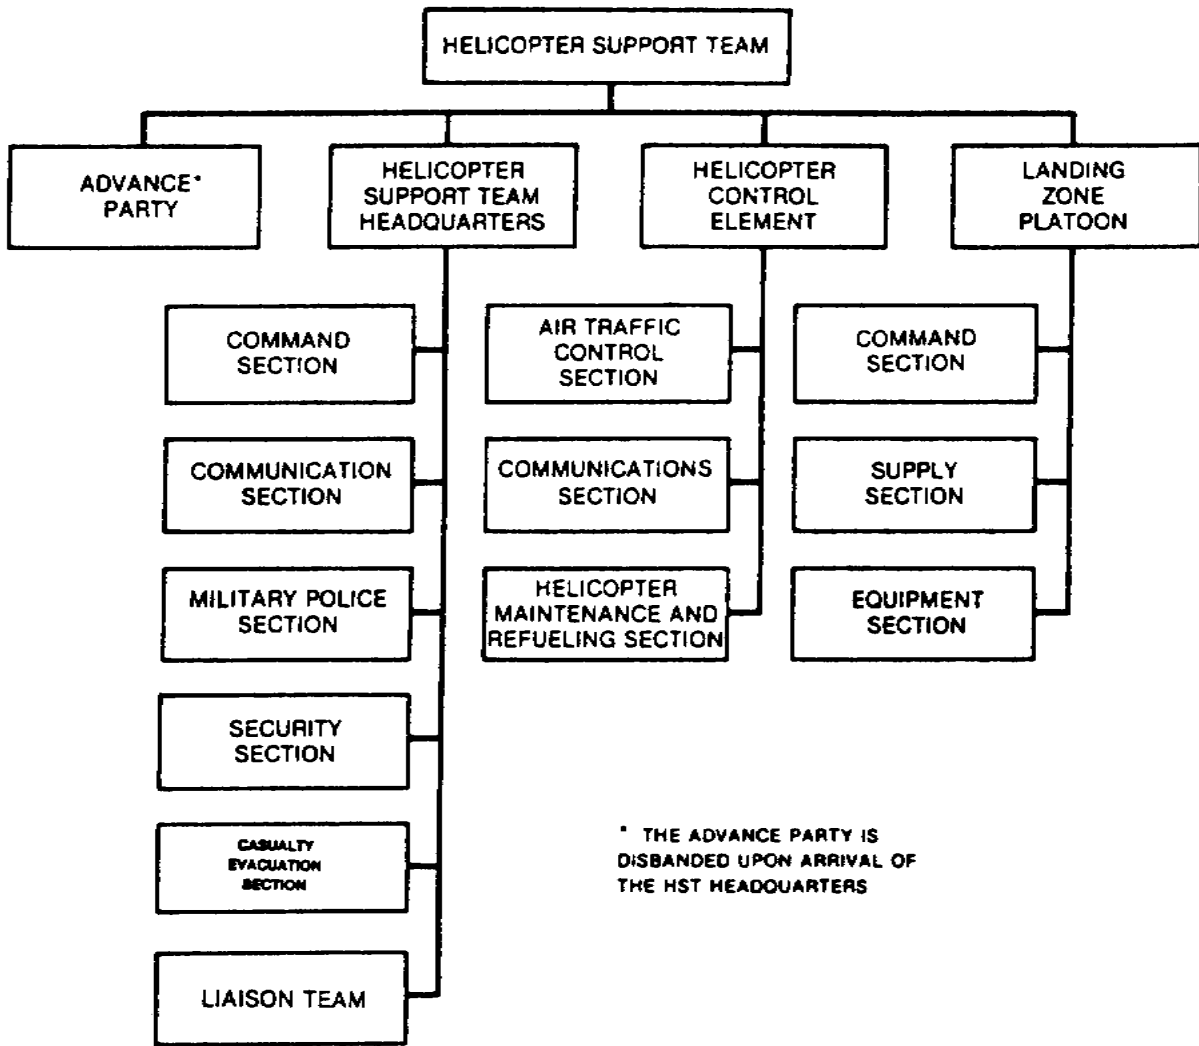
HELICOPTER SUPPORT TEAM

ADVANCE* PARTY

HELICOPTER SUPPORT TEAM HEADQUARTERS

HELICOPTER CONTROL ELEMENT

LANDING ZONE PLATOON

COMMAND SECTION

COMMUNICATION SECTION

MILITARY POLICE SECTION

SECURITY SECTION

CASUALTY EVACUATION SECTION

LIAISON TEAM

AIR TRAFFIC CONTROL SECTION

COMMUNICATIONS SECTION

HELICOPTER MAINTENANCE AND REFUELING SECTION

COMMAND SECTION

SUPPLY SECTION

EQUIPMENT SECTION

* THE ADVANCE PARTY IS DISBANDED UPON ARRIVAL OF THE HST HEADQUARTERS